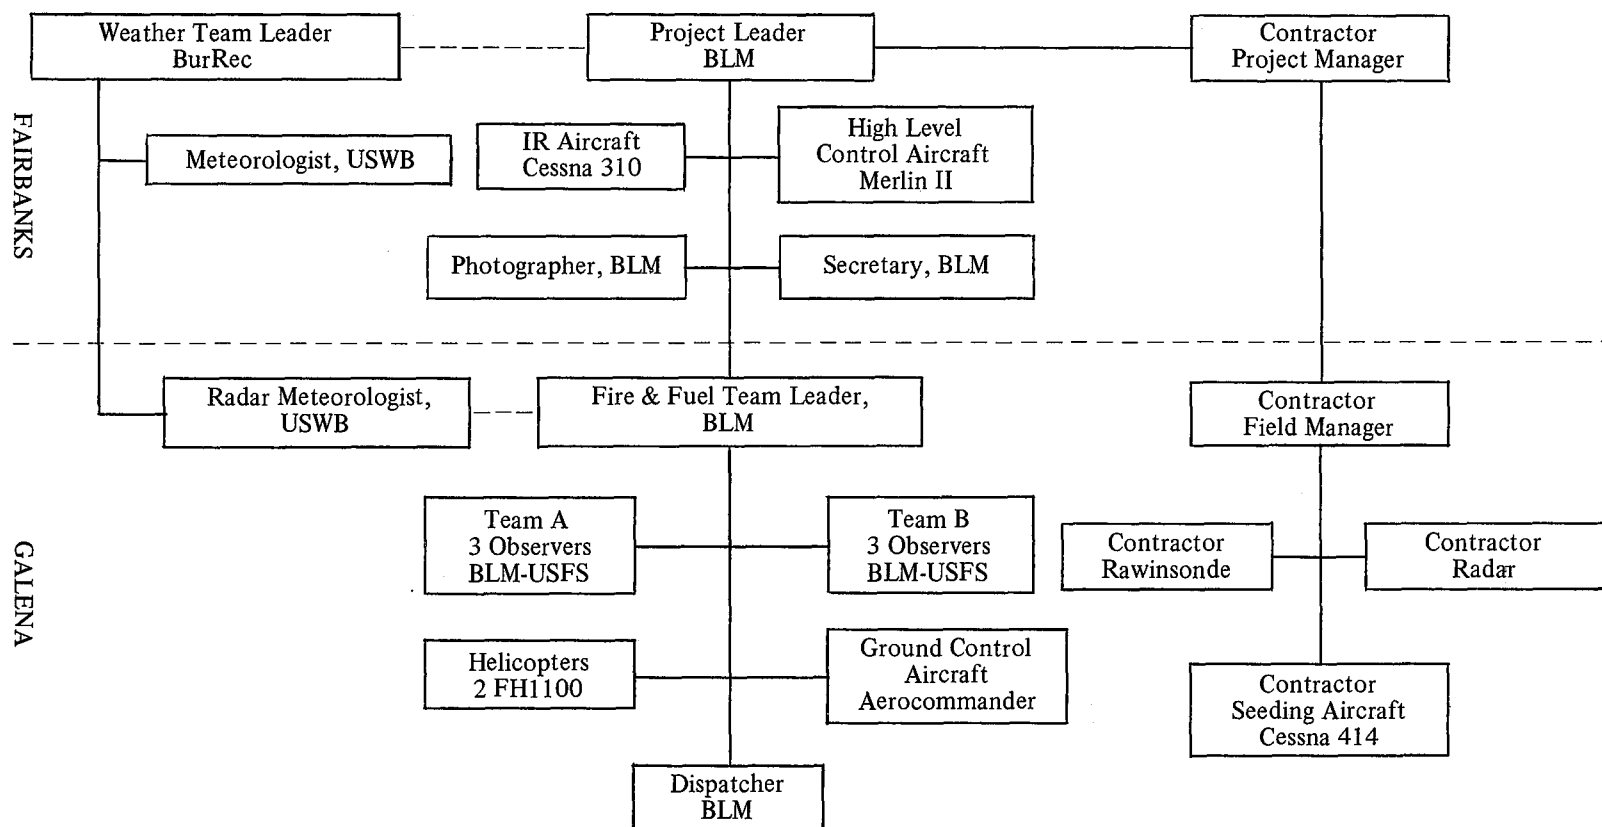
Weather Team Leader
BurRec

Project Leader
BLM

Contractor
Project Manager

FAIRBANKS

Meteorologist, USWB

IR Aircraft
Cessna 310

High Level
Control Aircraft
Merlin II

Photographer, BLM

Secretary, BLM

Radar Meteorologist,
USWB

Fire & Fuel Team Leader,
BLM

Contractor
Field Manager

GALENA

Team A
3 Observers
BLM-USFS

Team B
3 Observers
BLM-USFS

Contractor
Rawinsonde

Contractor
Radar

Helicopters
2 FH1100

Ground Control
Aircraft
Aerocommander

Contractor
Seeding Aircraft
Cessna 414

Dispatcher
BLM